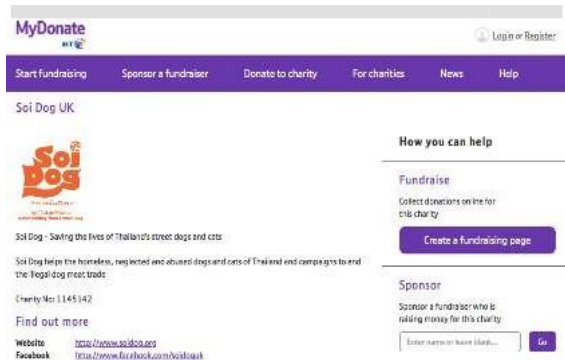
MyDonate BT

Login or Register

Start fundraising | Sponsor a fundraiser | Donate to charity | For charities | News | Help

Soi Dog UK

Soi Dog

Soi Dog - Saving the lives of Thailand's street dogs and cats

Soi Dog helps the homeless, neglected and abused dogs and cats of Thailand and campaigns to end the illegal dog meat trade

Charity No: 1145142

Find out more

Website http://www.soidog.org
Facebook http://www.facebook.com/soidoguk

How you can help

Fundraise

Collect donations online for this charity

Create a fundraising page

Sponsor

Sponsor a fundraiser who is raising money for this charity

Enter name or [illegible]

Go